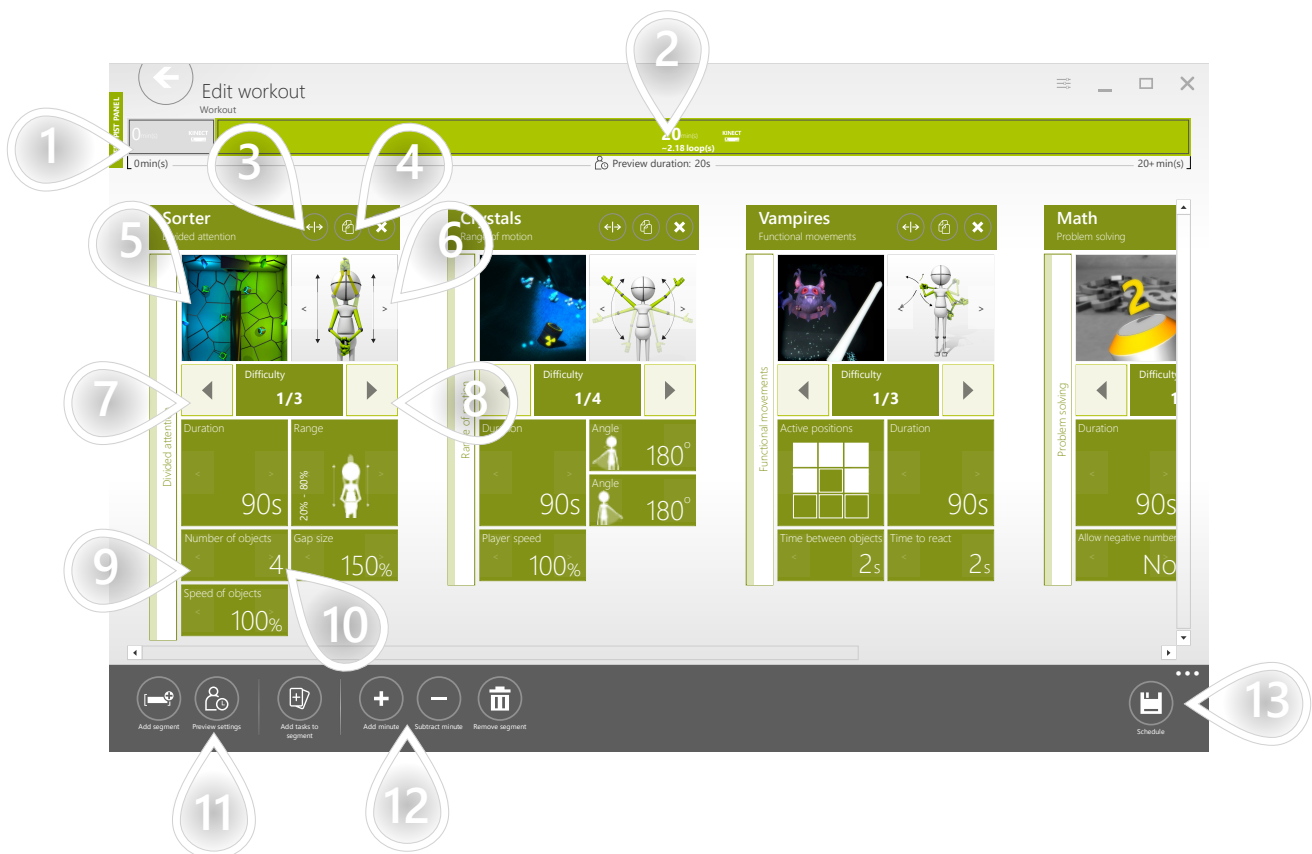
Edit workout
Workout

2

1

3

4

0min(s)

20
~2.18 loop(s)

Preview duration: 20s

20+ min(s)

Sorter
Divided attention

5

Crystals
Range of motion

6

Vampires
Functional movements

Math
Problem solving

7

Difficulty
1/3

8

Difficulty
1/4

Difficulty
1/3

Difficulty
1

Divided attention

Duration
90s

Range
20% - 80%

Duration
90s

Angle
180°

Angle
180°

Functional movements

Active positions

Duration
90s

Problem solving

Duration
90s

9

Number of objects
4

Gap size
150%

Player speed
100%

Time between objects
2s

Time to react
2s

Allow negative numbers
No

Speed of objects
100%

10

Add segment

Preview settings

Add tasks to segment

Add minute

Subtract minute

Remove segment

Schedule

13

11

12